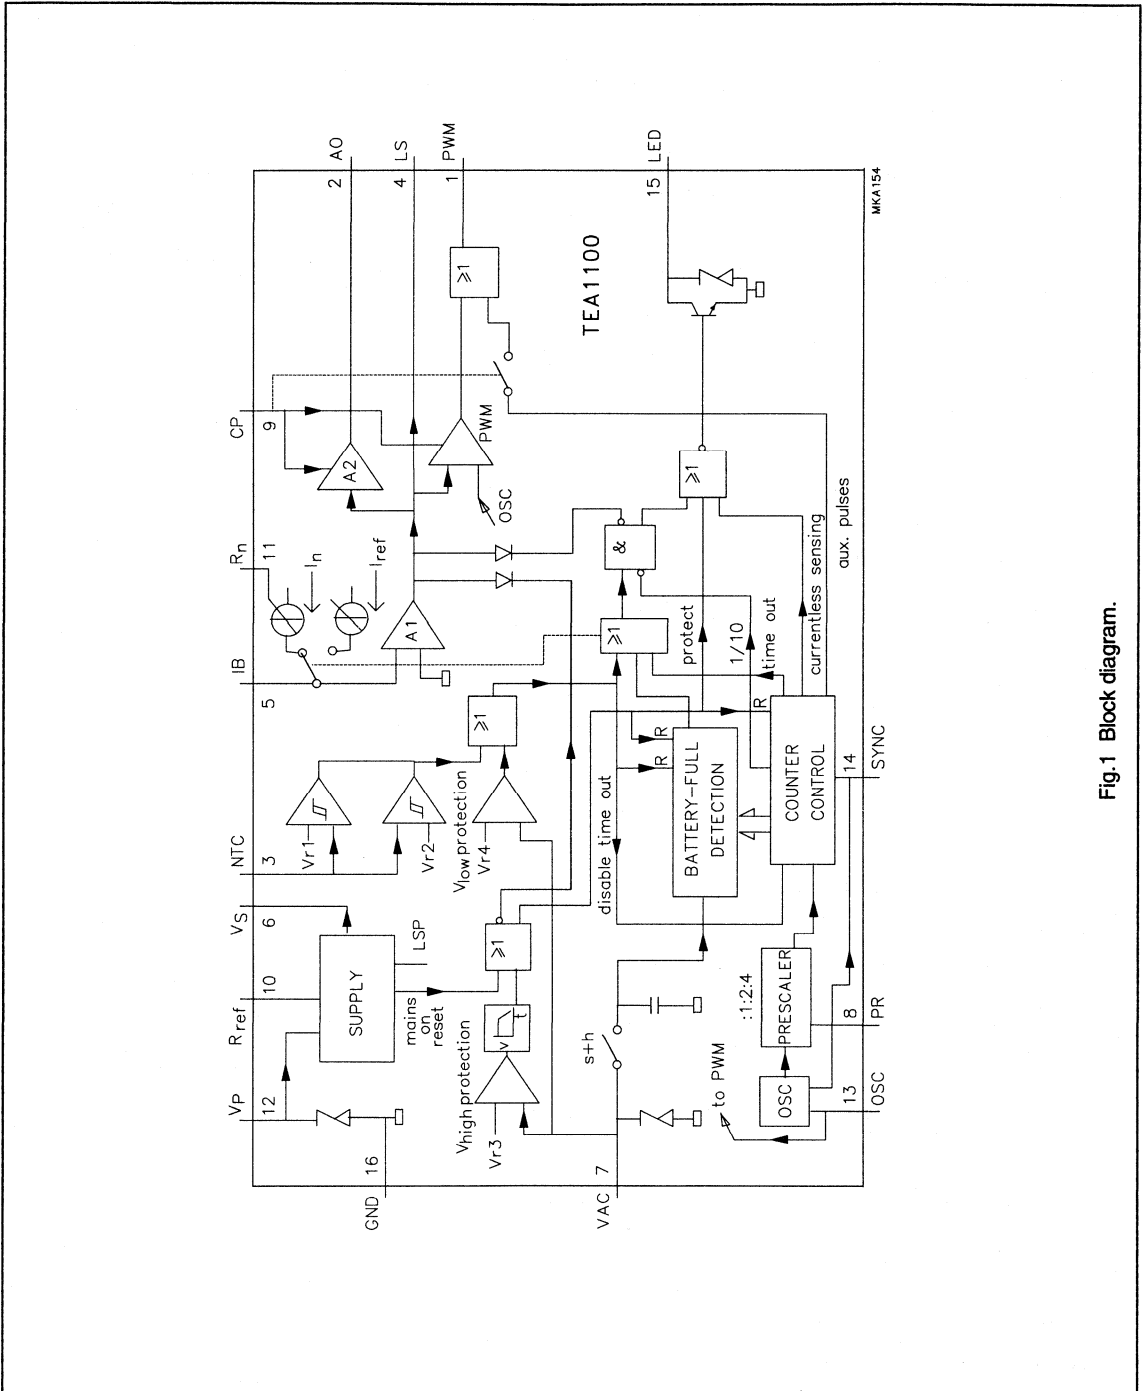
TEA1100

MKA154

AO
2
LS
4
PWM
1
LED
15
CP
9
$R_n$
11
IB
5
NTC
3
$V_S$
6
$R_{ref}$
10
$V_P$
12
GND
16
VAC
7

SUPPLY
LSP
mains on reset
$V_{high}$ protection
Vr3
$V_{low}$ protection
Vr4
Vr1
Vr2
$\geqslant1$
$\geqslant1$
$\geqslant1$
$\geqslant1$
$\geqslant1$
&
A1
A2
PWM
OSC
$I_n$
$I_{ref}$
s+h
to PWM
OSC
PRESCALER
:1:2:4
8
PR
13
OSC
14
SYNC
BATTERY-FULL DETECTION
COUNTER CONTROL
R
R
R
disable time out
protect
1/10
time out
currentless sensing
aux. pulses
t

Fig.1 Block diagram.